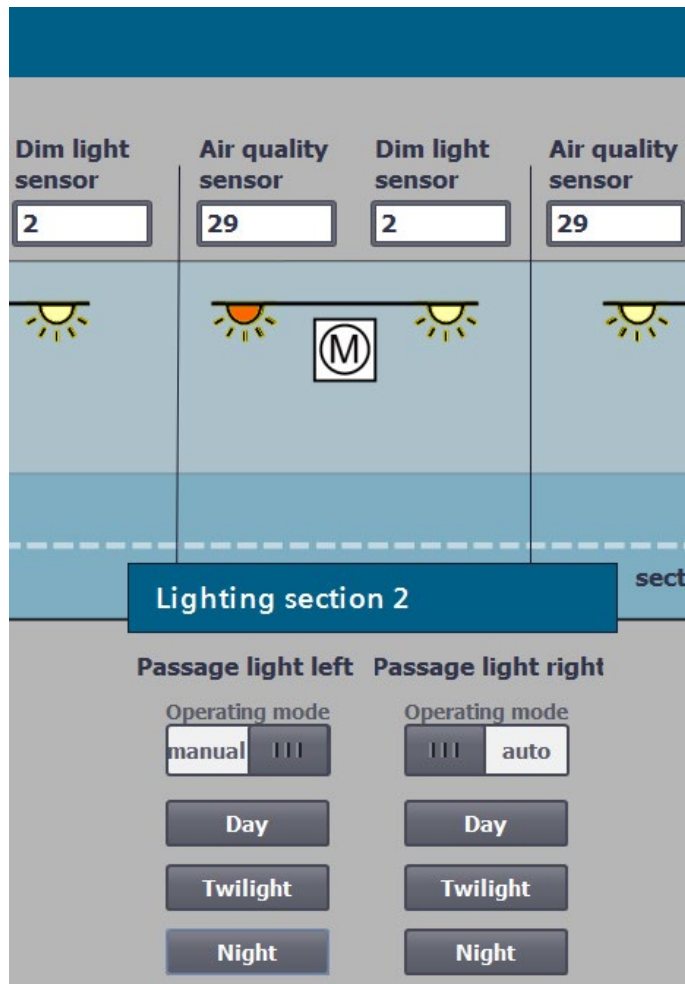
Dim light sensor
2

Air quality sensor
29

Dim light sensor
2

Air quality sensor
29

M

sect

Lighting section 2

Passage light left
Operating mode
manual

Day
Twilight
Night

Passage light right
Operating mode
auto

Day
Twilight
Night